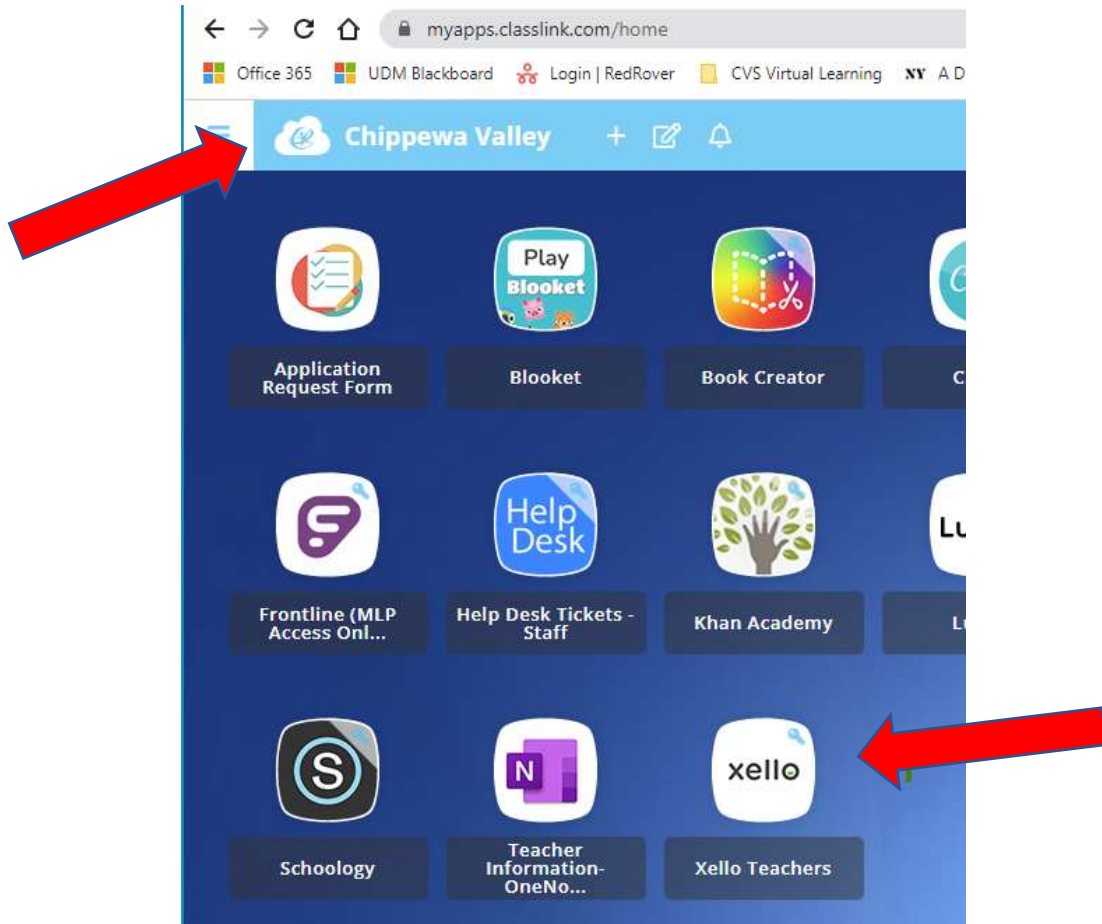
myapps.classlink.com/home

Office 365 UDM Blackboard Login | RedRover CVS Virtual Learning NY A D

Chippewa Valley

Play Blooket

Application Request Form

Blooket

Book Creator

C

Help Desk

Lu

Frontline (MLP Access Onl...

Help Desk Tickets - Staff

Khan Academy

Lu

S

N

xello

Schoology

Teacher Information-OneNo...

Xello Teachers